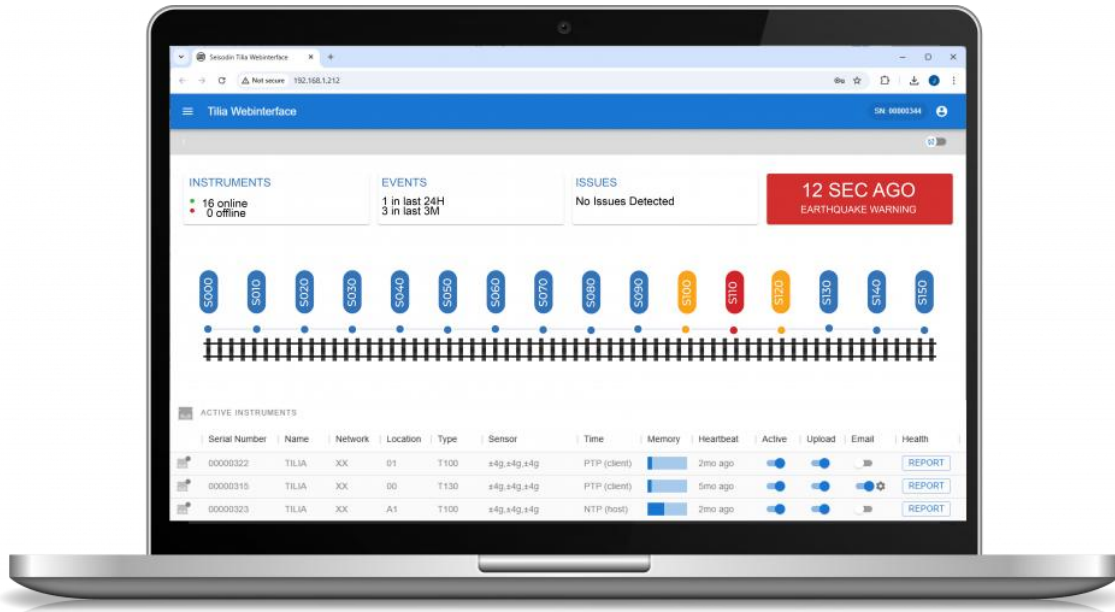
Sesodin Tilia Webinterface

Not secure 192.168.1.212

Tilia Webinterface

SN: 00000344

INSTRUMENTS
16 online
0 offline

EVENTS
1 in last 24H
3 in last 3M

ISSUES
No Issues Detected

12 SEC AGO
EARTHQUAKE WARNING

S000 S010 S020 S030 S040 S050 S060 S070 S080 S090 S100 S110 S120 S130 S140 S150

ACTIVE INSTRUMENTS

| Serial Number | Name | Network | Location | Type | Sensor | Time | Memory | Heartbeat | Active | Upload | Email | Health |
|---|---|---|---|---|---|---|---|---|---|---|---|---|
| 00000322 | TILIA | XX | 01 | T100 | ±4g,±4g,±4g | PTP (client) | | 2mo ago | | | | REPORT |
| 00000315 | TILIA | XX | 00 | T130 | ±4g,±4g,±4g | PTP (client) | | 5mo ago | | | | REPORT |
| 00000323 | TILIA | XX | A1 | T100 | ±4g,±4g,±4g | NTP (host) | | 2mo ago | | | | REPORT |